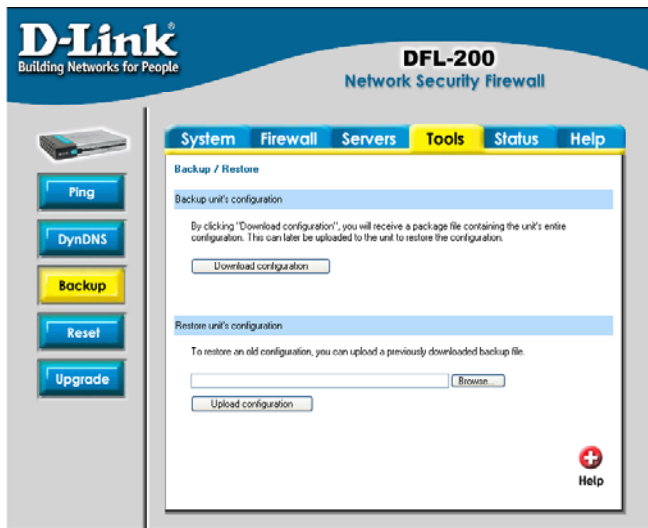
D-Link®
Building Networks for People

DFL-200
Network Security Firewall

Ping
DynDNS
Backup
Reset
Upgrade

System Firewall Servers Tools Status Help

Backup / Restore

Backup unit's configuration

By clicking "Download configuration", you will receive a package file containing the unit's entire configuration. This can later be uploaded to the unit to restore the configuration.

Download configuration

Restore unit's configuration

To restore an old configuration, you can upload a previously downloaded backup file.

Browse...

Upload configuration

Help